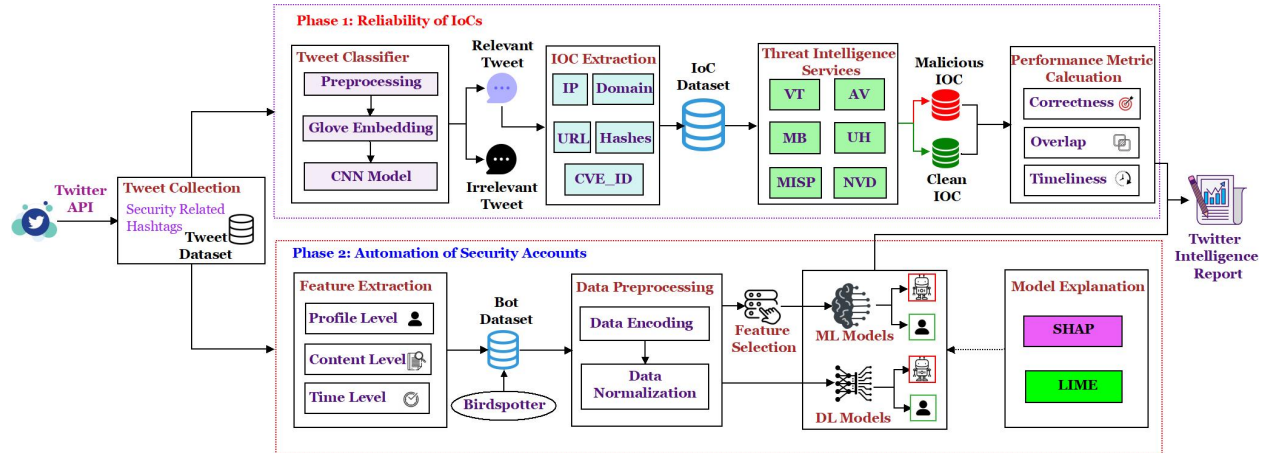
Phase 1: Reliability of IoCs

Twitter API

Tweet Collection

Security Related Hashtags

Tweet Dataset

Tweet Classifier

Preprocessing

Glove Embedding

CNN Model

Relevant Tweet

Irrelevant Tweet

IOC Extraction

IP

Domain

URL

Hashes

CVE_ID

IoC Dataset

Threat Intelligence Services

VT

AV

MB

UH

MISP

NVD

Malicious IOC

Clean IOC

Performance Metric Calcuation

Correctness

Overlap

Timeliness

Twitter Intelligence Report

Phase 2: Automation of Security Accounts

Feature Extraction

Profile Level

Content Level

Time Level

Bot Dataset

Birdspotter

Data Preprocessing

Data Encoding

Data Normalization

Feature Selection

ML Models

DL Models

Model Explanation

SHAP

LIME